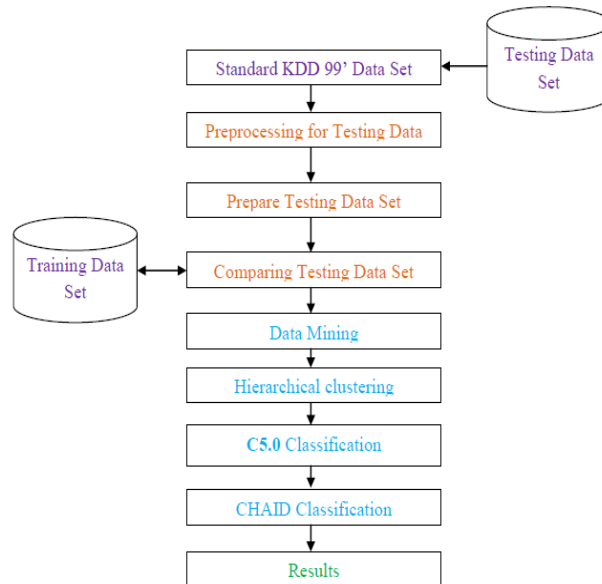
Testing Data Set

Standard KDD 99’ Data Set

Preprocessing for Testing Data

Prepare Testing Data Set

Training Data Set

Comparing Testing Data Set

Data Mining

Hierarchical clustering

C5.0 Classification

CHAID Classification

Results